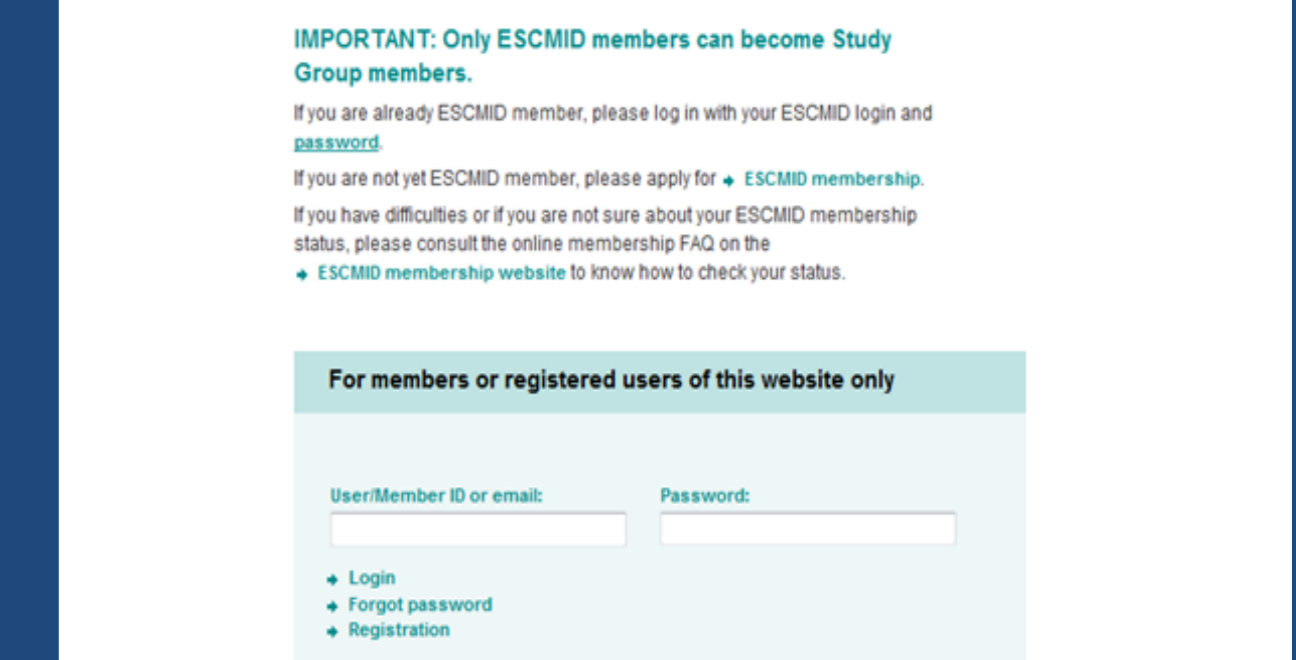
IMPORTANT: Only ESCMID members can become Study Group members.

If you are already ESCMID member, please log in with your ESCMID login and password.

If you are not yet ESCMID member, please apply for ESCMID membership.

If you have difficulties or if you are not sure about your ESCMID membership status, please consult the online membership FAQ on the ESCMID membership website to know how to check your status.

For members or registered users of this website only

User/Member ID or email:

Password:

Login
Forgot password
Registration